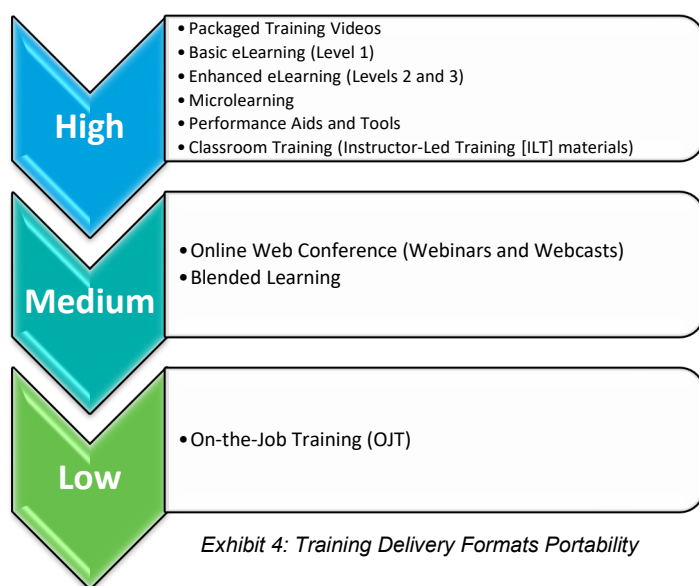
High

• Packaged Training Videos
• Basic eLearning (Level 1)
• Enhanced eLearning (Levels 2 and 3)
• Microlearning
• Performance Aids and Tools
• Classroom Training (Instructor-Led Training [ILT] materials)

Medium

• Online Web Conference (Webinars and Webcasts)
• Blended Learning

Low

• On-the-Job Training (OJT)

Exhibit 4: Training Delivery Formats Portability